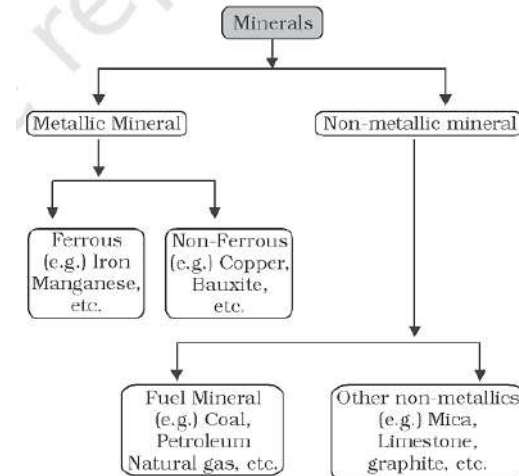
Minerals

Metallic Mineral

Non-metallic mineral

Ferrous (e.g.) Iron Manganese, etc.

Non-Ferrous (e.g.) Copper, Bauxite, etc.

Fuel Mineral (e.g.) Coal, Petroleum Natural gas, etc.

Other non-metallics (e.g.) Mica, Limestone, graphite, etc.